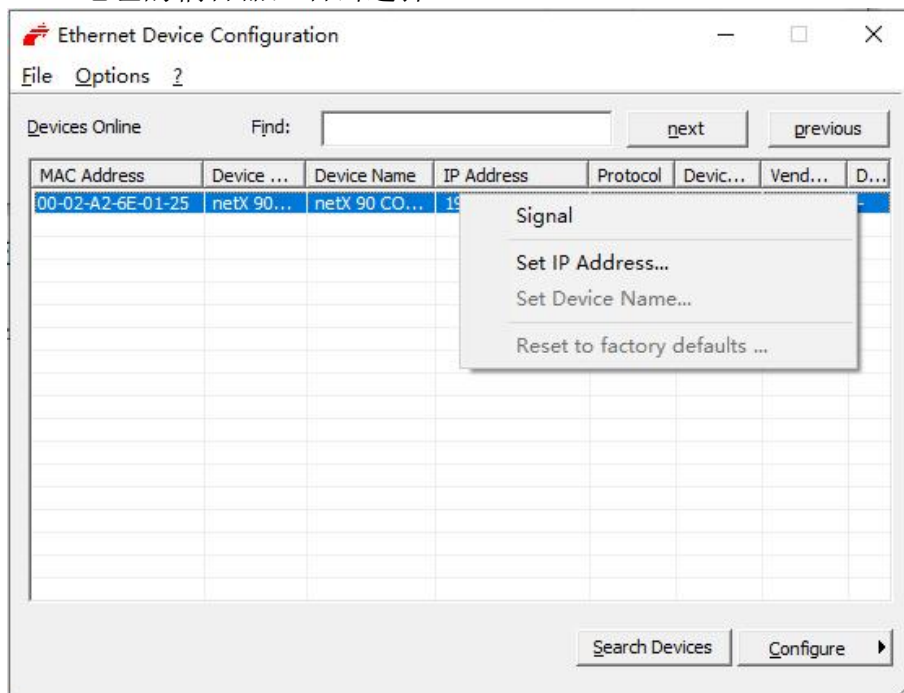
Ethernet Device Configuration

File Options ?

Devices Online Find: next previous

| MAC Address | Device ... | Device Name | IP Address | Protocol | Devic... | Vend... | D... |
|---|---|---|---|---|---|---|---|
| 00-02-A2-6E-01-25 | netX 90... | netX 90 CO... | 19 | | | | - |

Signal
Set IP Address...
Set Device Name...
Reset to factory defaults ...

Search Devices Configure